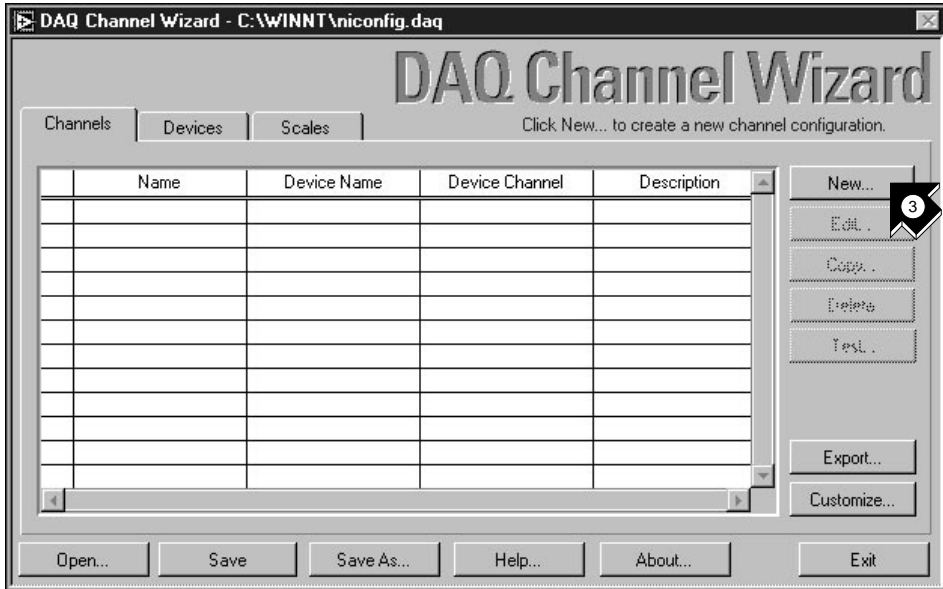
DAQ Channel Wizard - C:\WINNT\niconfig.daq

DAQ Channel Wizard

Channels | Devices | Scales

Click New... to create a new channel configuration.

| | Name | Device Name | Device Channel | Description |
|---|---|---|---|---|
| | | | | |

New...
3
Edit...
Copy...
Delete
Test...
Export...
Customize...

Open... | Save | Save As... | Help... | About... | Exit